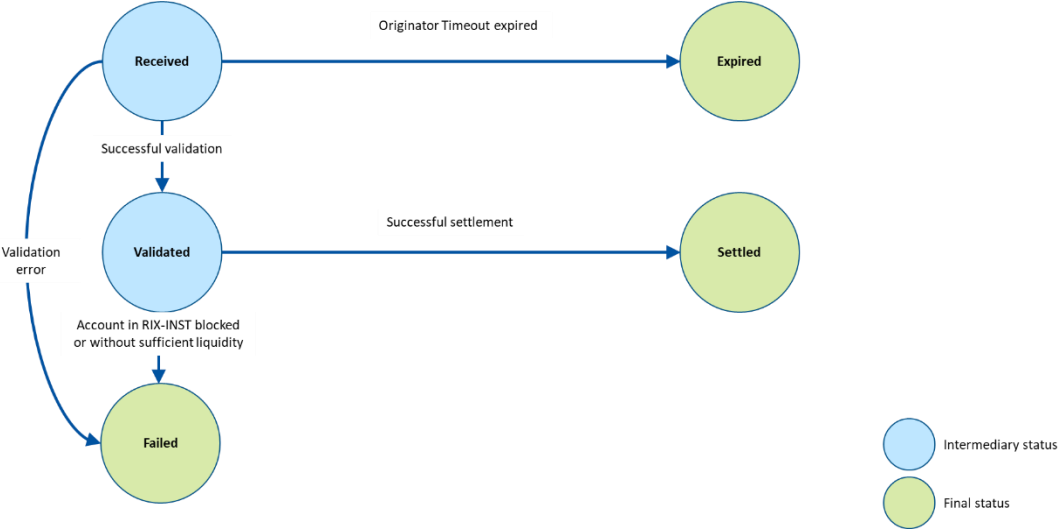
Received

Originator Timeout expired

Expired

Successful validation

Validation error

Validated

Successful settlement

Settled

Account in RIX-INST blocked or without sufficient liquidity

Failed

Intermediary status

Final status